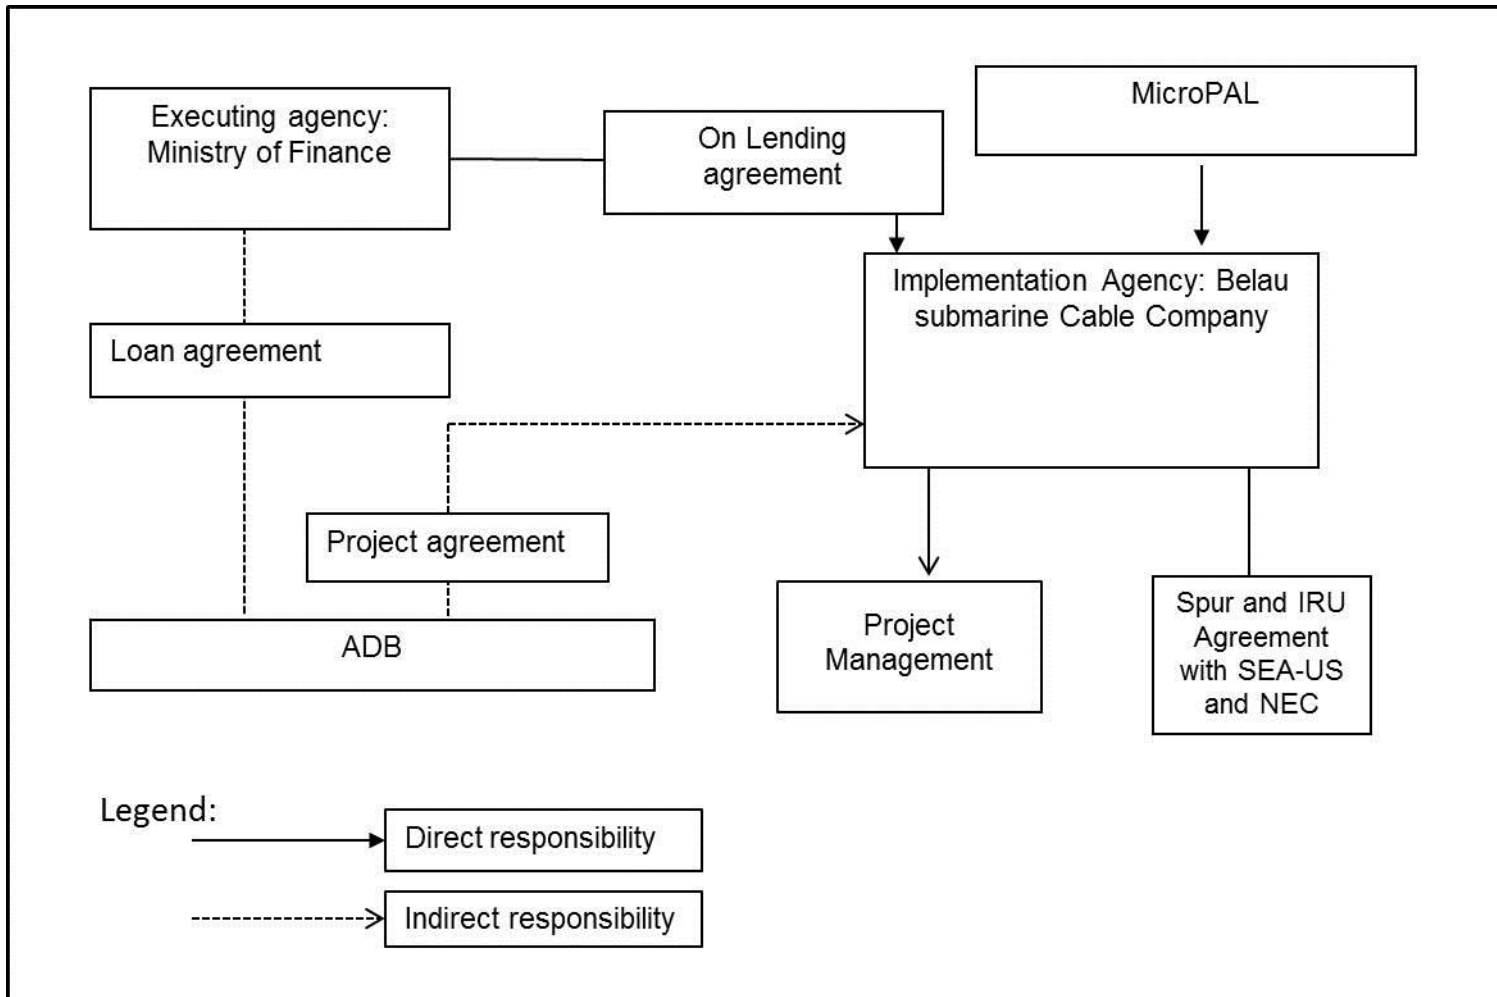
Executing agency: Ministry of Finance

On Lending agreement

MicroPAL

Implementation Agency: Belau submarine Cable Company

Loan agreement

Project agreement

ADB

Project Management

Spur and IRU Agreement with SEA-US and NEC

Legend:

Direct responsibility

Indirect responsibility